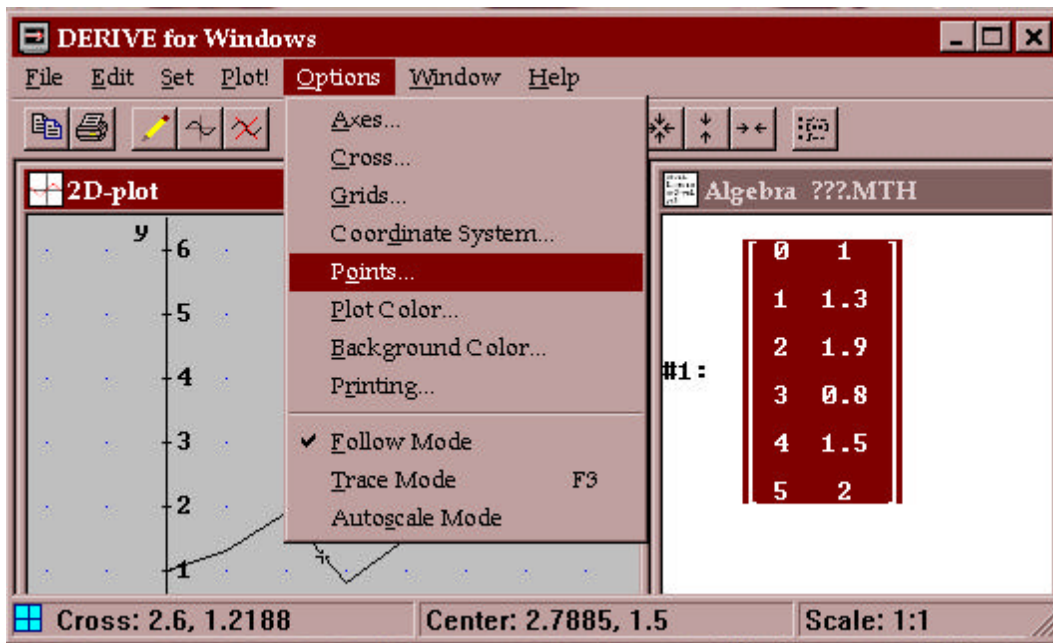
DERIVE for Windows

File Edit Set Plot! Options Window Help

2D-plot

y
6
5
4
3
2
1

Axes...
Cross...
Grids...
Coordinate System...
Points...
Plot Color...
Background Color...
Printing...
✔ Follow Mode
Trace Mode F3
Autoscale Mode

Algebra ???.MTH

#1:
| 0 | 1 |
|---|---|
| 1 | 1.3 |
| 2 | 1.9 |
| 3 | 0.8 |
| 4 | 1.5 |
| 5 | 2 |

Cross: 2.6, 1.2188 Center: 2.7885, 1.5 Scale: 1:1